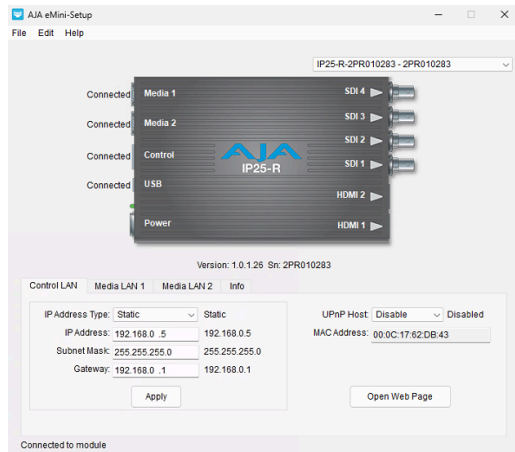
AJA eMini-Setup

File Edit Help

IP25-R-2PR010283 - 2PR010283

Connected Media 1
Connected Media 2
Connected Control
Connected USB
Power

SDI 4
SDI 3
SDI 2
SDI 1
HDMI 2
HDMI 1

AJA
IP25-R

Version: 1.0.1.26 Sn: 2PR010283

Control LAN | Media LAN 1 | Media LAN 2 | Info

IP Address Type: Static Static
IP Address: 192.168.0 .5 192.168.0.5
Subnet Mask: 255.255.255.0 255.255.255.0
Gateway: 192.168.0 .1 192.168.0.1
Apply

UPnP Host: Disable Disabled
MAC Address: 00:0C:17:62:DB:43

Open Web Page

Connected to module